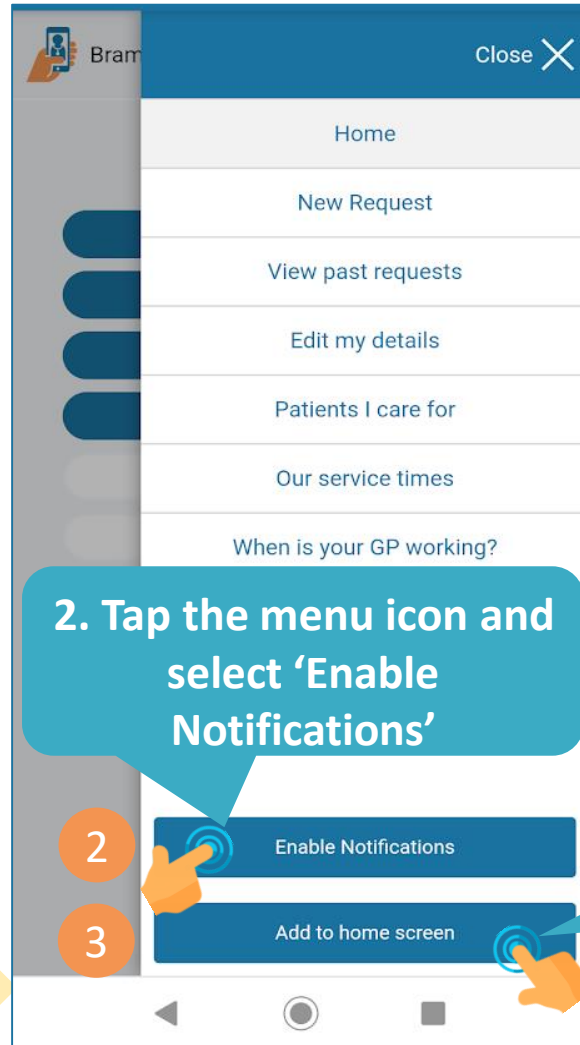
Bram

Close

Home

New Request

View past requests

Edit my details

Patients I care for

Our service times

When is your GP working?

2. Tap the menu icon and select ‘Enable Notifications’

2

Enable Notifications

3

Add to home screen